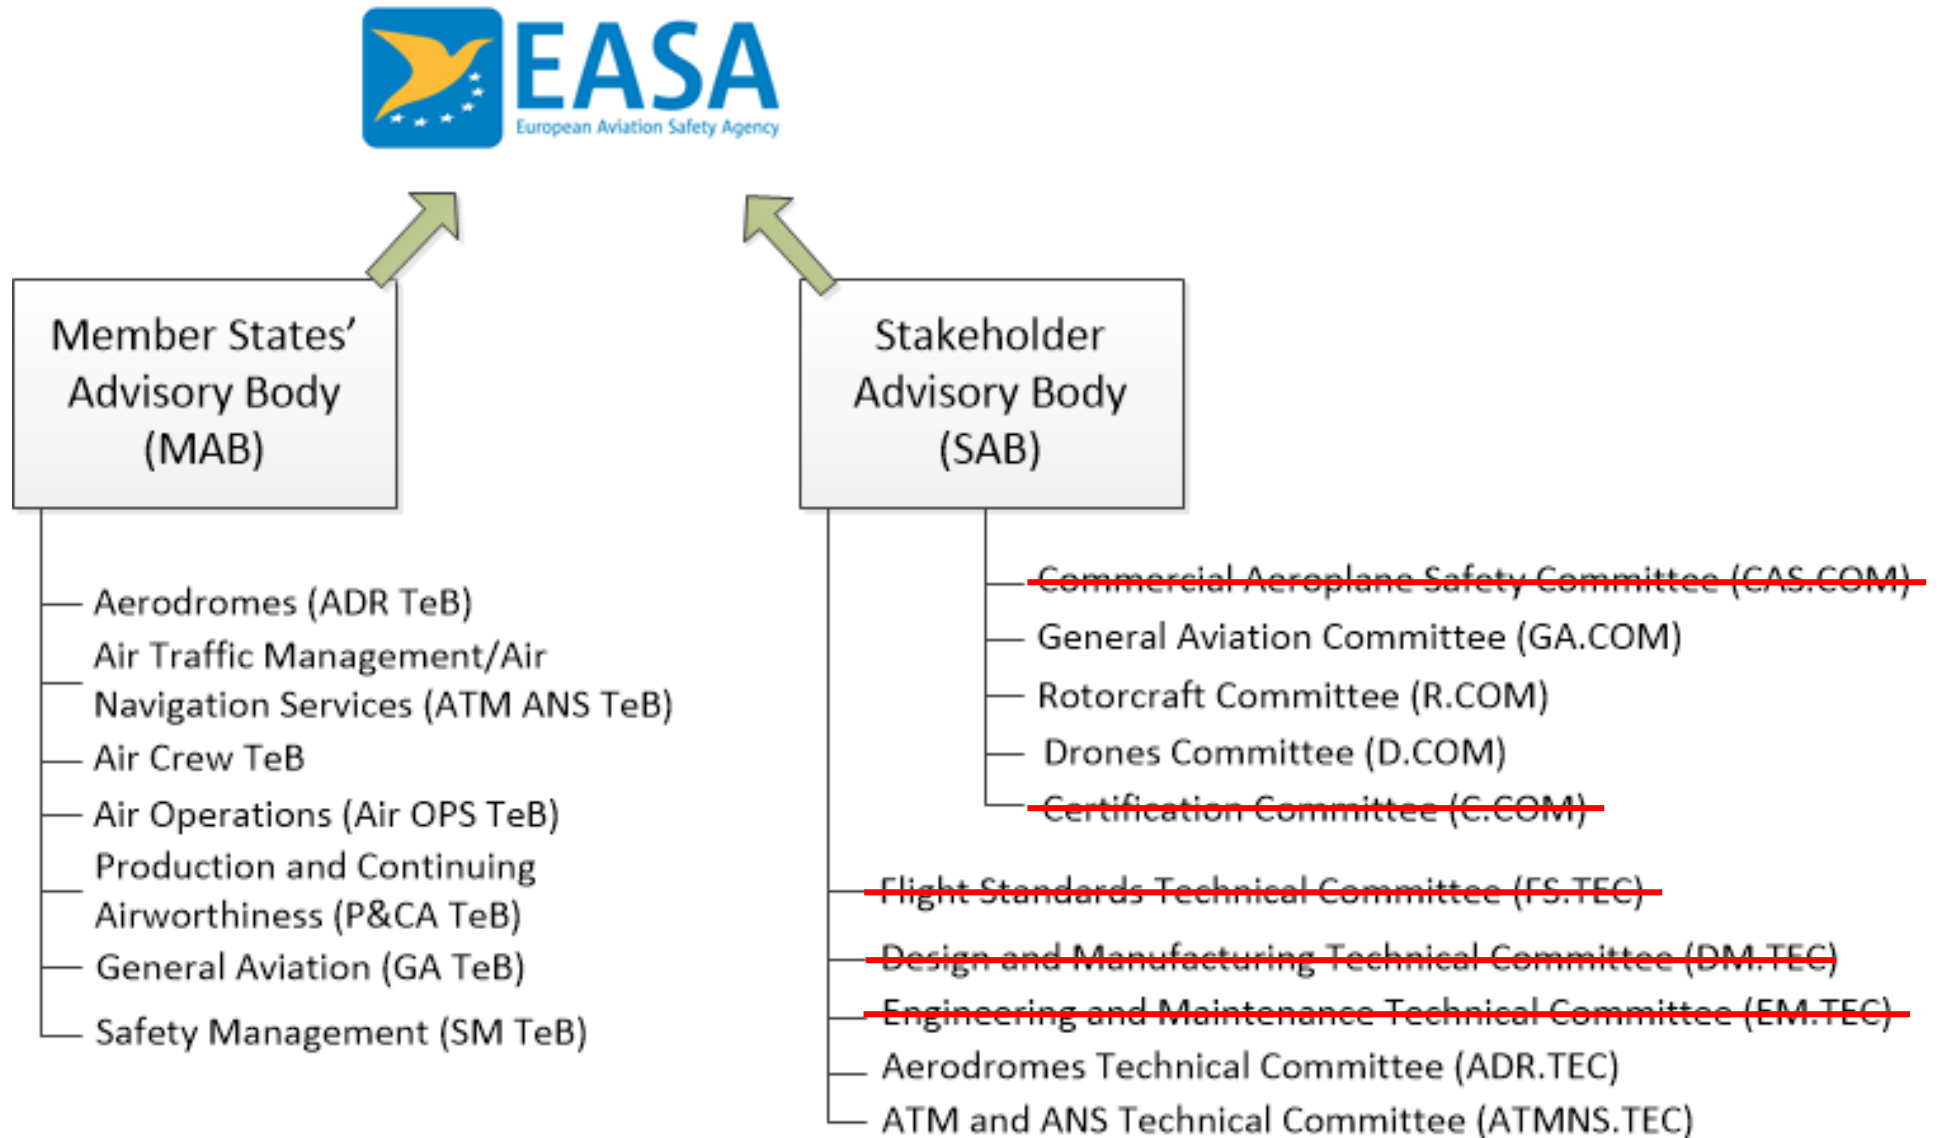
EASA
European Aviation Safety Agency

Member States' Advisory Body (MAB)

Aerodromes (ADR TeB)
Air Traffic Management/Air Navigation Services (ATM ANS TeB)
Air Crew TeB
Air Operations (Air OPS TeB)
Production and Continuing Airworthiness (P&CA TeB)
General Aviation (GA TeB)
Safety Management (SM TeB)

Stakeholder Advisory Body (SAB)

Commercial Aeroplane Safety Committee (CAS.COM)
General Aviation Committee (GA.COM)
Rotorcraft Committee (R.COM)
Drones Committee (D.COM)
Certification Committee (C.COM)

Flight Standards Technical Committee (FS.TEC)
Design and Manufacturing Technical Committee (DM.TEC)
Engineering and Maintenance Technical Committee (EM.TEC)
Aerodromes Technical Committee (ADR.TEC)
ATM and ANS Technical Committee (ATMNS.TEC)